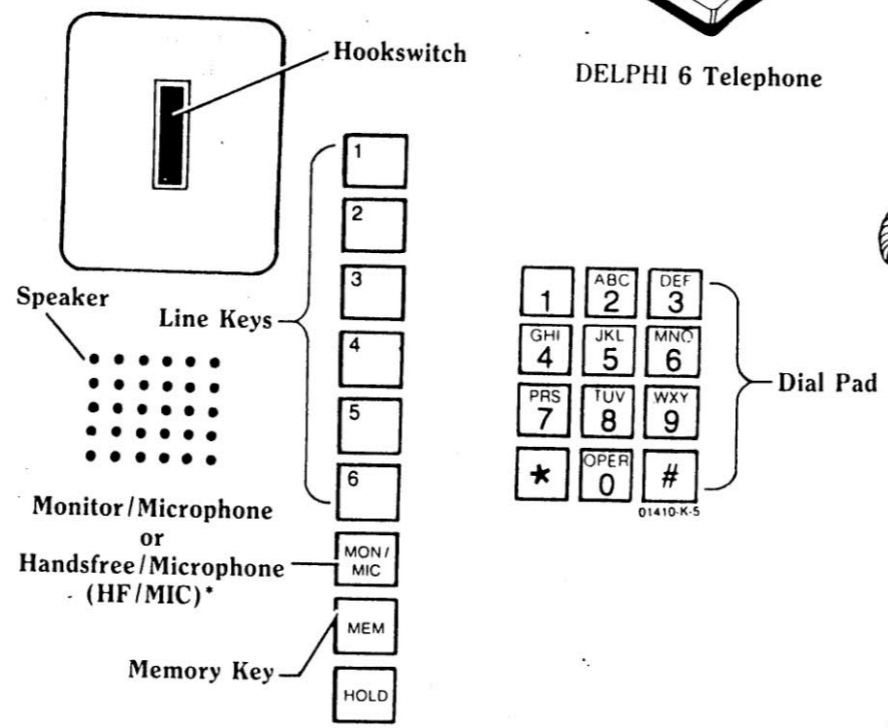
Hookswitch

DELPHI 6 Telephone

1
2
3
4
5
6

Speaker

Line Keys

1
ABC 2
DEF 3
GHI 4
JKL 5
MNO 6
PRS 7
TUV 8
WXY 9
*
OPER 0
#

Dial Pad

01410-K-5

Monitor/Microphone or Handsfree/Microphone (HF/MIC)*

MON/ MIC

MEM

Memory Key

HOLD